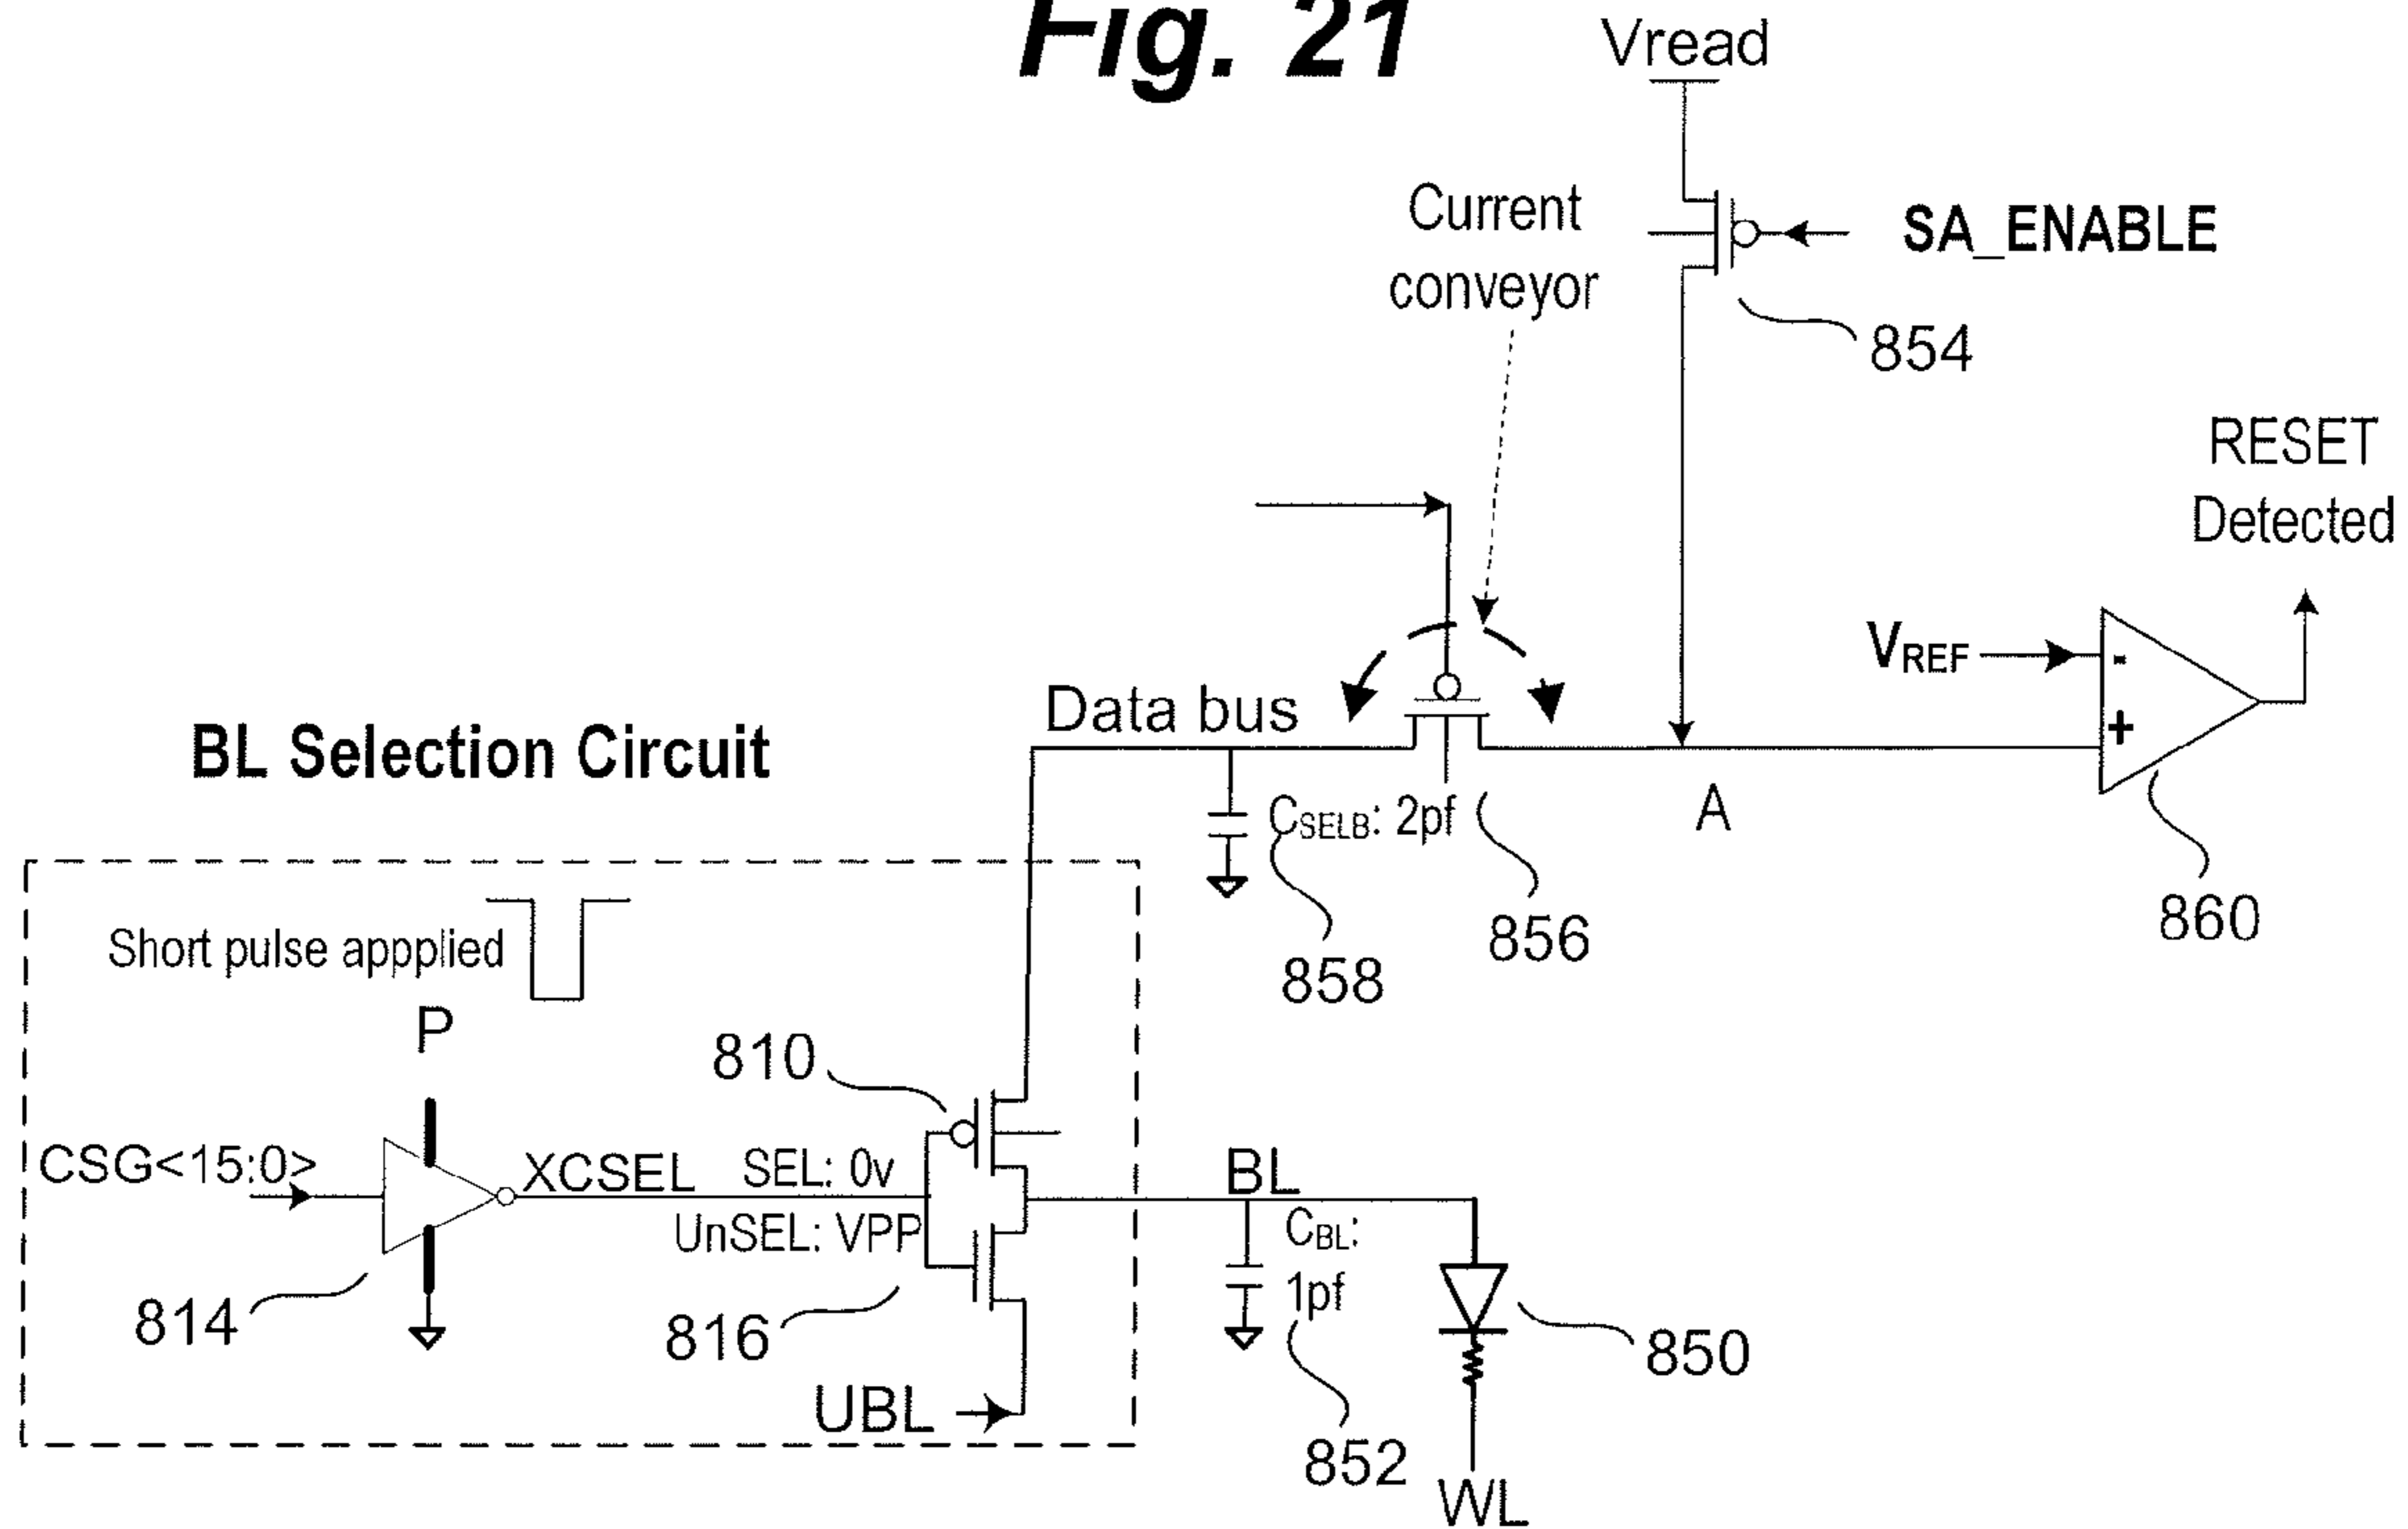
Fig. 21

Vread

Current conveyor

SA_ENABLE

854

RESET Detected

$V_{REF}$

-

+

Data bus

BL Selection Circuit

$C_{SELB}$: 2pf

A

858

856

860

Short pulse appplied

P

810

CSG<15:0>

XCSEL

SEL: 0v

UnSEL: VPP

BL

$C_{BL}$: 1pf

814

816

850

UBL

852

WL